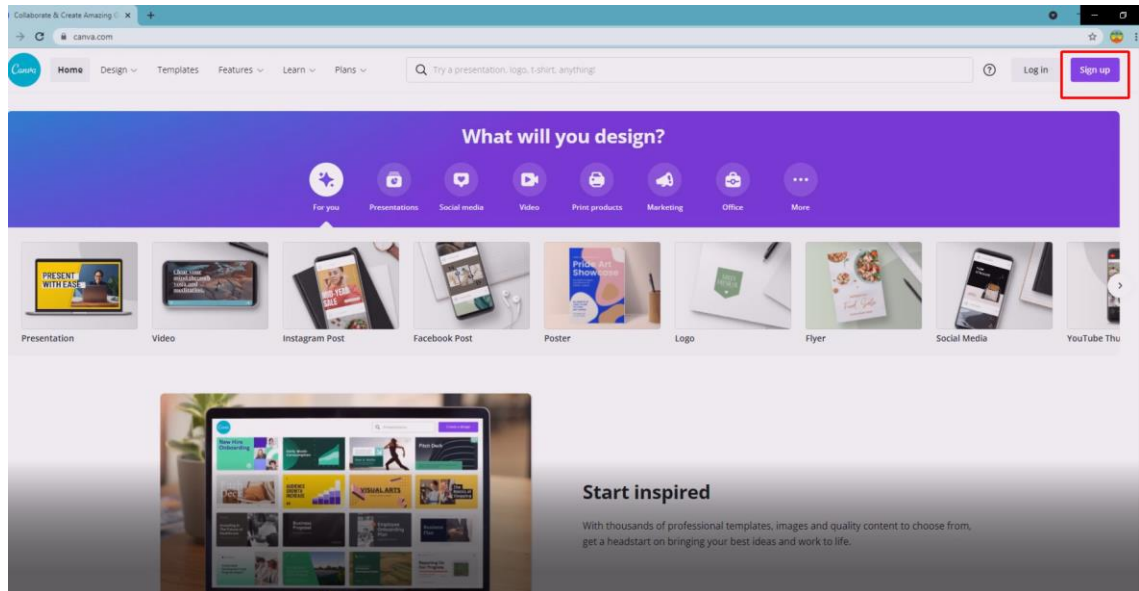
Collaborate & Create Amazing G ×
canva.com

Canva Home Design Templates Features Learn Plans
Try a presentation, logo, t-shirt, anything!
Log in Sign up

What will you design?

For you Presentations Social media Video Print products Marketing Office More

PRESENT WITH EASE
Presentation
Video
Instagram Post
Facebook Post
Pride Art Showcase
Poster
Logo
Flyer
Social Media
YouTube Thu

New Hire Onboarding
VISUAL ARTS

Start inspired

With thousands of professional templates, images and quality content to choose from, get a headstart on bringing your best ideas and work to life.